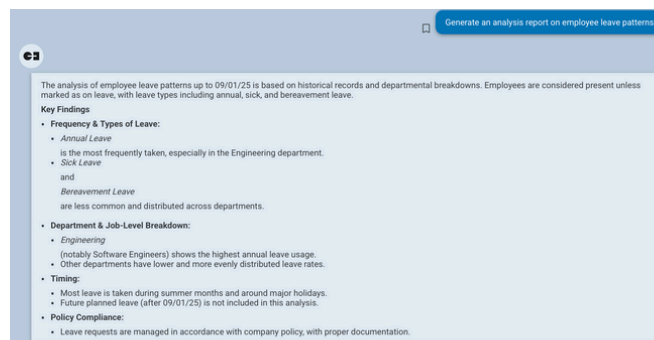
Generate an analysis report on employee leave patterns

The analysis of employee leave patterns up to 09/01/25 is based on historical records and departmental breakdowns. Employees are considered present unless marked as on leave, with leave types including annual, sick, and bereavement leave.

Key Findings

- Frequency & Types of Leave:
  - Annual Leave
    is the most frequently taken, especially in the Engineering department.
  - Sick Leave
    and
    Bereavement Leave
    are less common and distributed across departments.
- Department & Job-Level Breakdown:
  - Engineering
    (notably Software Engineers) shows the highest annual leave usage.
  - Other departments have lower and more evenly distributed leave rates.
- Timing:
  - Most leave is taken during summer months and around major holidays.
  - Future planned leave (after 09/01/25) is not included in this analysis.
- Policy Compliance:
  - Leave requests are managed in accordance with company policy, with proper documentation.